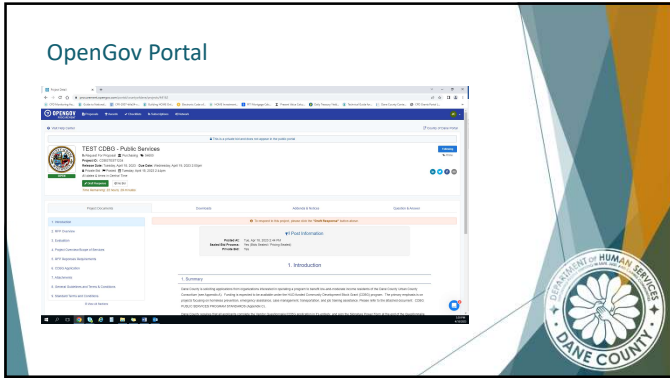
OpenGov Portal

OPENGOV

This is a private test and does not appear on the public portal

TEST CDBG - Public Services

Project ID:

Release Date: Tuesday, April 18, 2023 Due Date: Wednesday, April 19, 2023 2:00pm

Project Documents

Downloads

Addenda & Notices

Question & Answer

1. Introduction

2. RFP Overview

3. Evaluation

4. Project Consideration and Scope of Services

5. RFP Response Requirements

6. CDBG Application

7. Attachments

8. General Conditions and Terms & Conditions

9. Standard Terms and Conditions

Post Information

1. Introduction

1. Summary

DEPARTMENT OF HUMAN SERVICES

DANE COUNTY